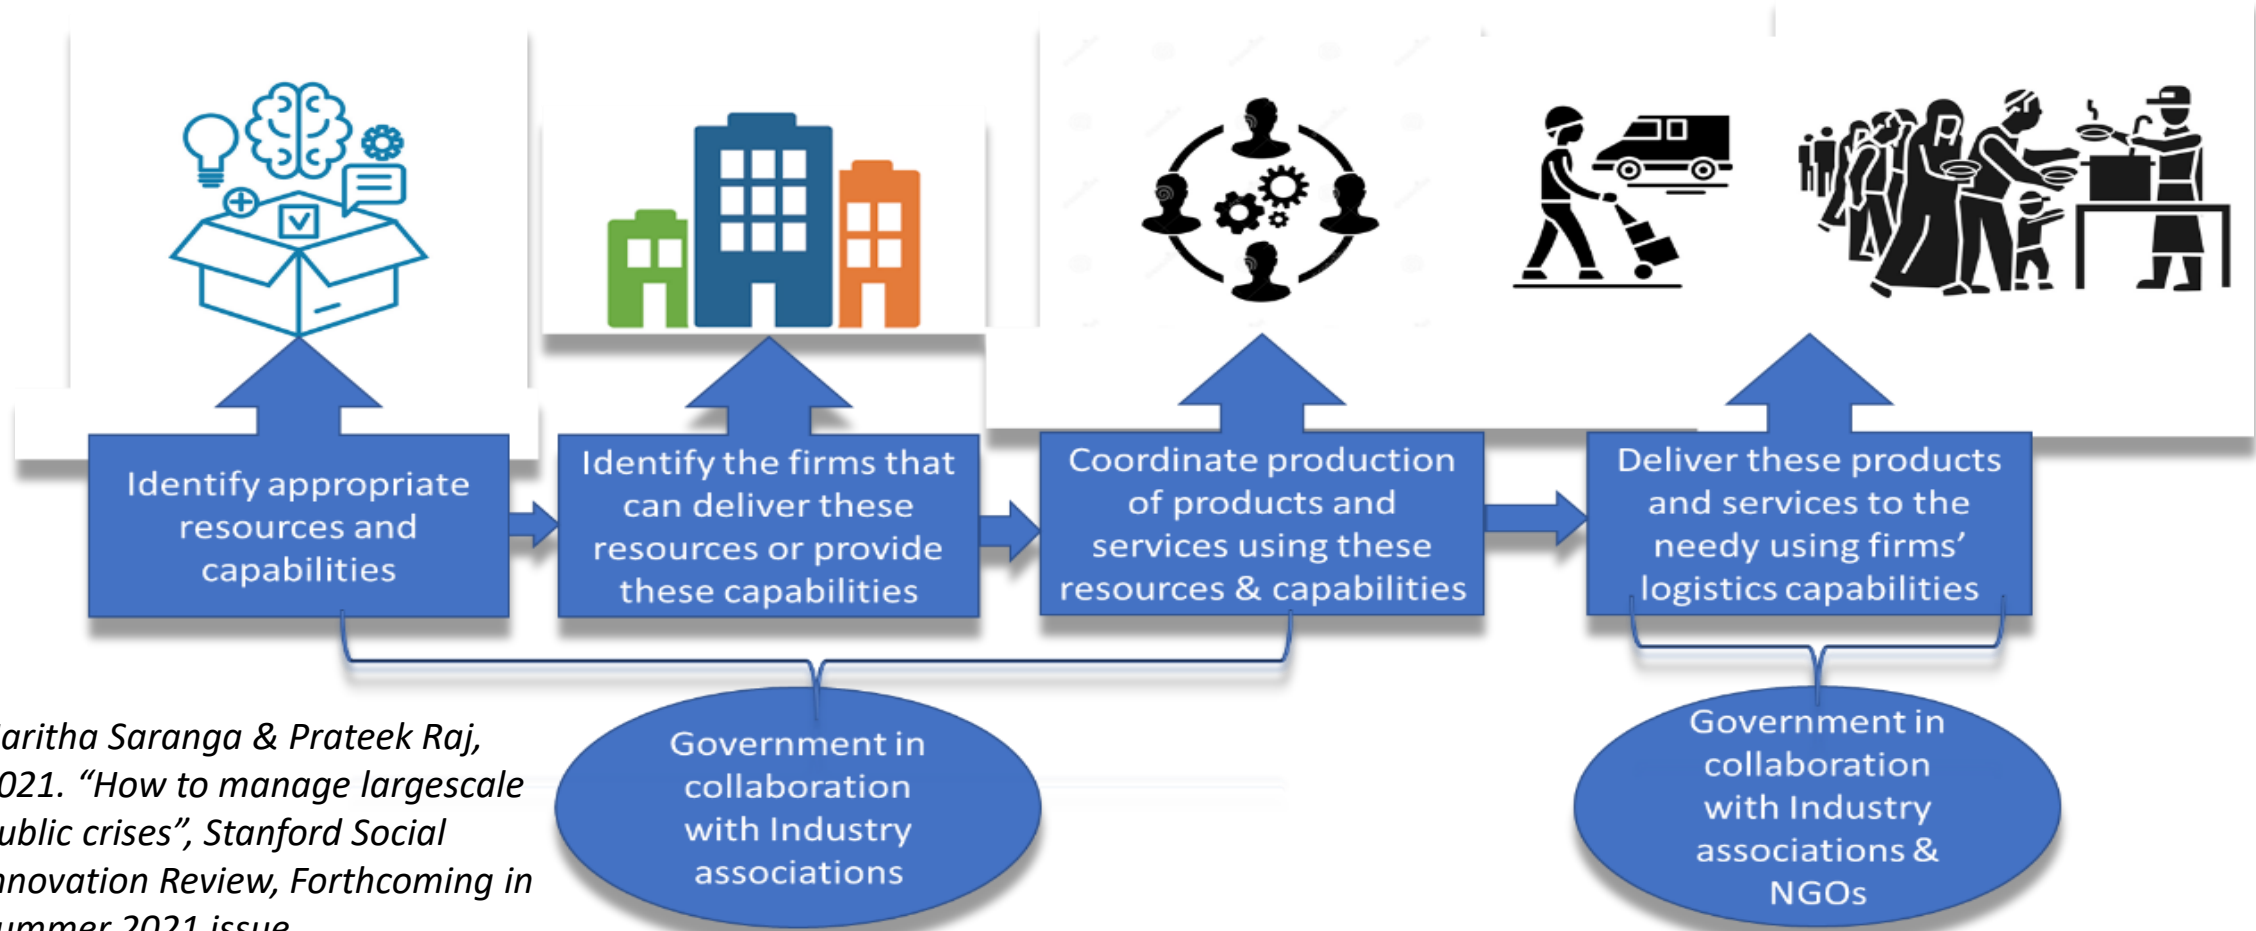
Identify appropriate resources and capabilities

Identify the firms that can deliver these resources or provide these capabilities

Coordinate production of products and services using these resources & capabilities

Deliver these products and services to the needy using firms' logistics capabilities

Government in collaboration with Industry associations

Government in collaboration with Industry associations & NGOs

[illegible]aritha Saranga & Prateek Raj, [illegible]021. "How to manage largescale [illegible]ublic crises", Stanford Social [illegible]nnovation Review, Forthcoming in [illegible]ummer 2021 issue